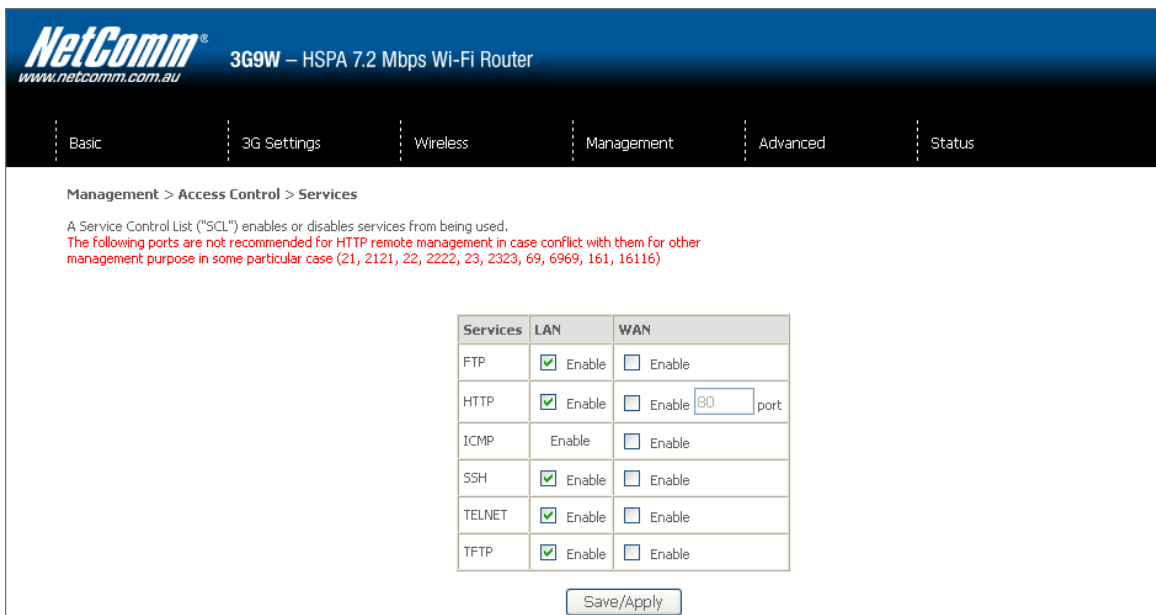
NetComm®
www.netcomm.com.au

3G9W – HSPA 7.2 Mbps Wi-Fi Router

Basic | 3G Settings | Wireless | Management | Advanced | Status

Management > Access Control > Services

A Service Control List ("SCL") enables or disables services from being used.
The following ports are not recommended for HTTP remote management in case conflict with them for other management purpose in some particular case (21, 2121, 22, 2222, 23, 2323, 69, 6969, 161, 16116)

| Services | LAN | WAN |
|---|---|---|
| FTP | Enable | Enable |
| HTTP | Enable | Enable 80 port |
| ICMP | Enable | Enable |
| SSH | Enable | Enable |
| TELNET | Enable | Enable |
| TFTP | Enable | Enable |

Save/Apply